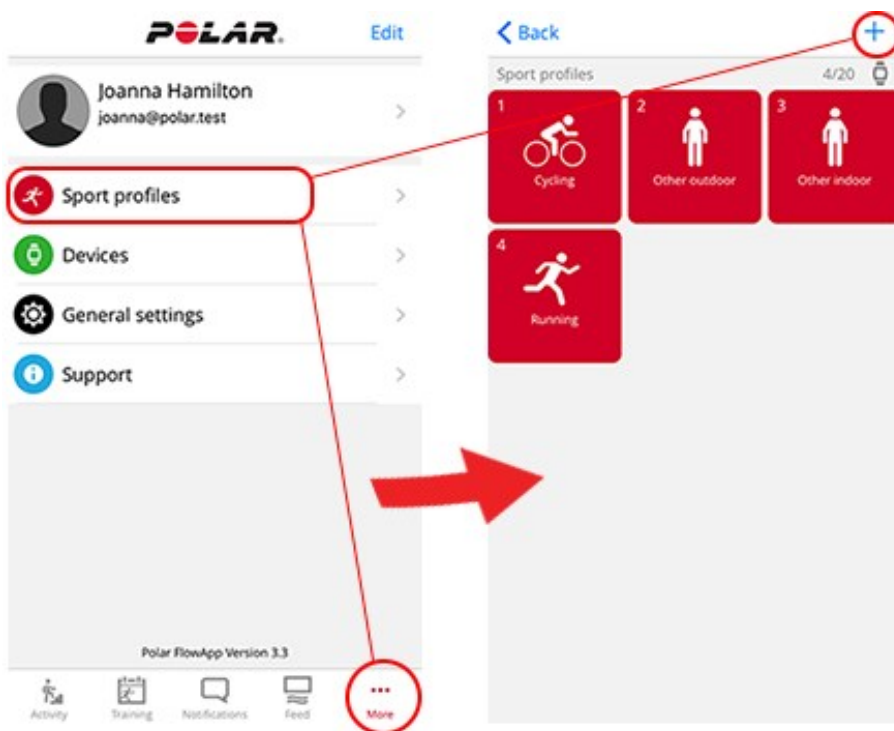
POLAR. Edit

Joanna Hamilton
joanna@polar.test

Sport profiles

Devices

General settings

Support

Polar FlowApp Version 3.3

Activity Training Notifications Feed More

< Back +

Sport profiles 4/20

1
Cycling

2
Other outdoor

3
Other indoor

4
Running